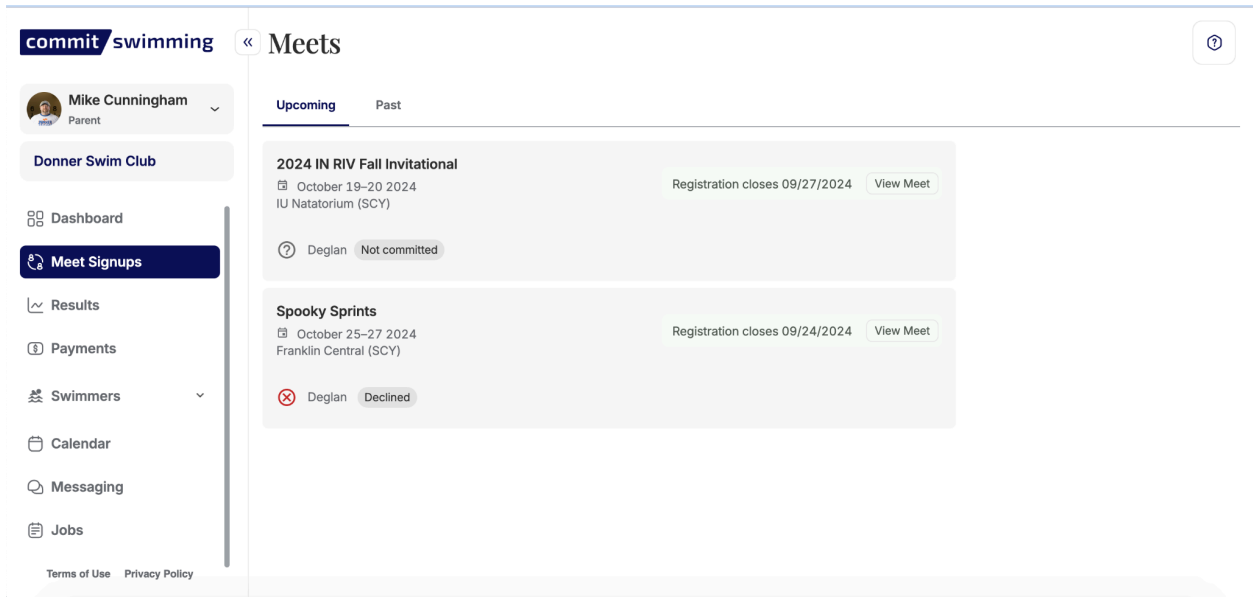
commit swimming

«

Meets

Mike Cunningham
Parent

Donner Swim Club

Dashboard

Meet Signups

Results

Payments

Swimmers

Calendar

Messaging

Jobs

Terms of Use Privacy Policy

Upcoming Past

2024 IN RIV Fall Invitational
October 19–20 2024
IU Natatorium (SCY)

Registration closes 09/27/2024 View Meet

Deglan Not committed

Spooky Sprints
October 25–27 2024
Franklin Central (SCY)

Registration closes 09/24/2024 View Meet

Deglan Declined